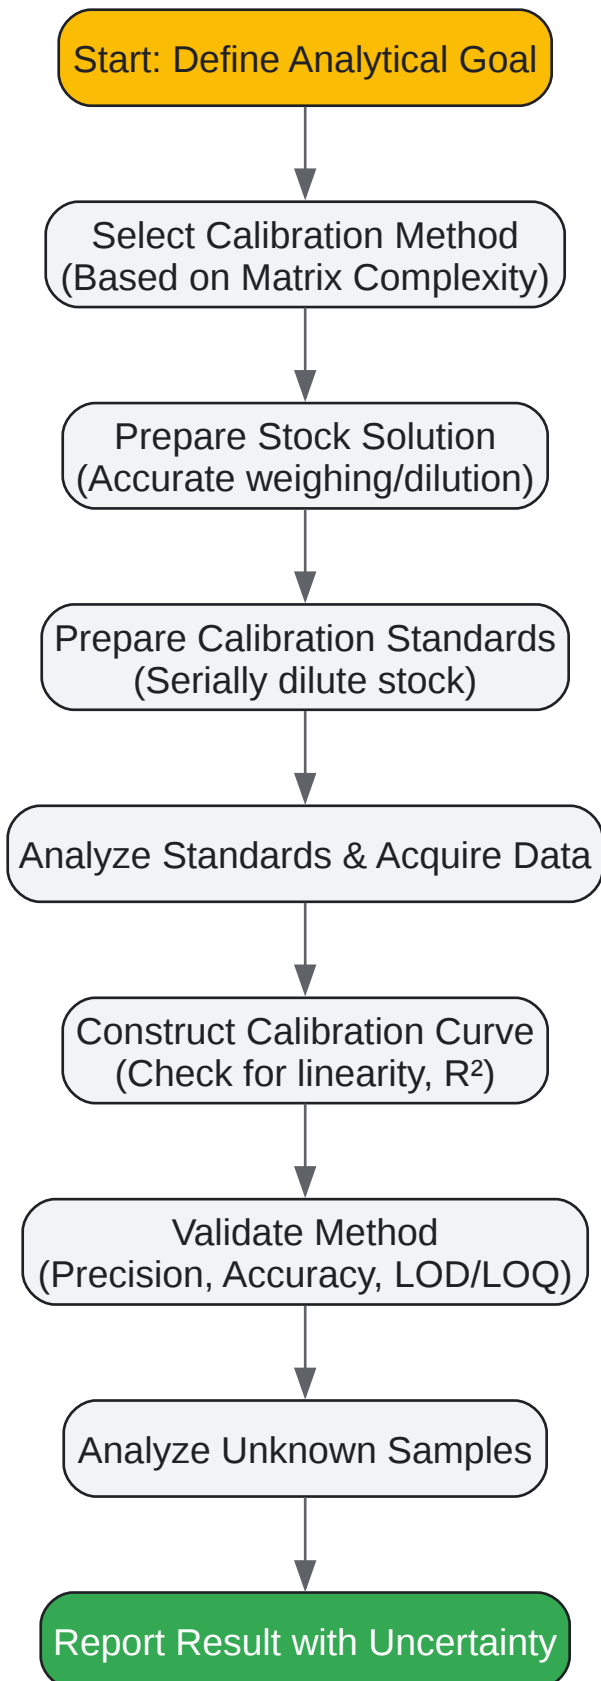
Start: Define Analytical Goal

Select Calibration Method
(Based on Matrix Complexity)

Prepare Stock Solution
(Accurate weighing/dilution)

Prepare Calibration Standards
(Serially dilute stock)

Analyze Standards & Acquire Data

Construct Calibration Curve
(Check for linearity, $R^2$)

Validate Method
(Precision, Accuracy, LOD/LOQ)

Analyze Unknown Samples

Report Result with Uncertainty